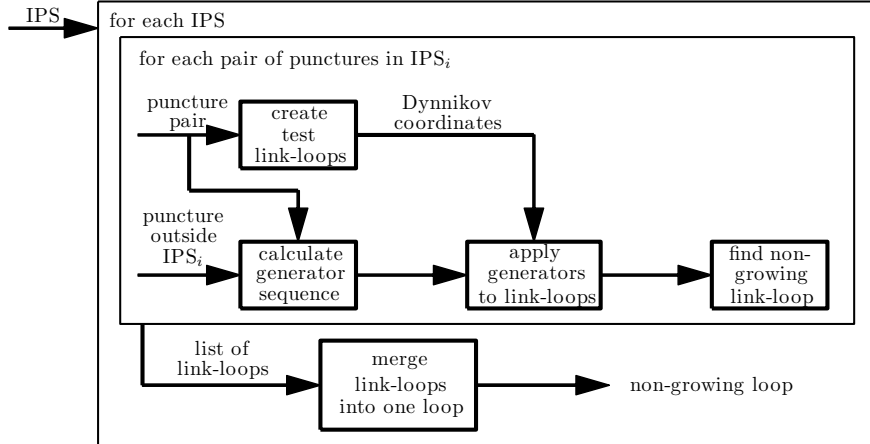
IPS

for each IPS

for each pair of punctures in IPS$_i$

puncture pair

create test link-loops

Dynnikov coordinates

puncture outside IPS$_i$

calculate generator sequence

apply generators to link-loops

find non-growing link-loop

list of link-loops

merge link-loops into one loop

non-growing loop